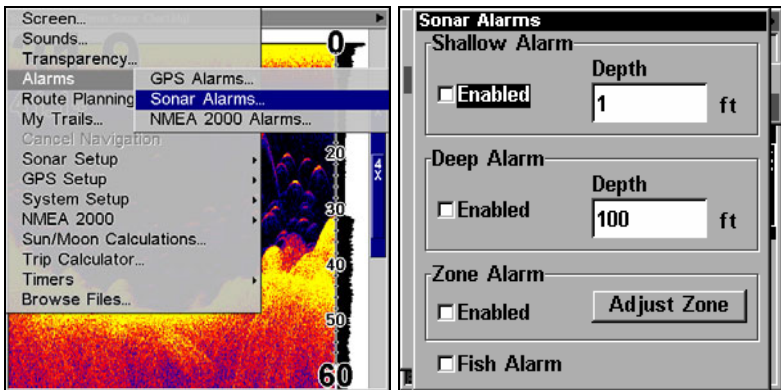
Screen...
Sounds...
Transparency...
Alarms
Route Planning
My Trails...
Cancel Navigation
Sonar Setup
GPS Setup
System Setup
NMEA 2000
Sun/Moon Calculations...
Trip Calculator...
Timers
Browse Files...

GPS Alarms...
Sonar Alarms...
NMEA 2000 Alarms...

0
20
30
40
50
60
4X

Sonar Alarms
Shallow Alarm
Enabled
Depth
1
ft
Deep Alarm
Enabled
Depth
100
ft
Zone Alarm
Enabled
Adjust Zone
Fish Alarm